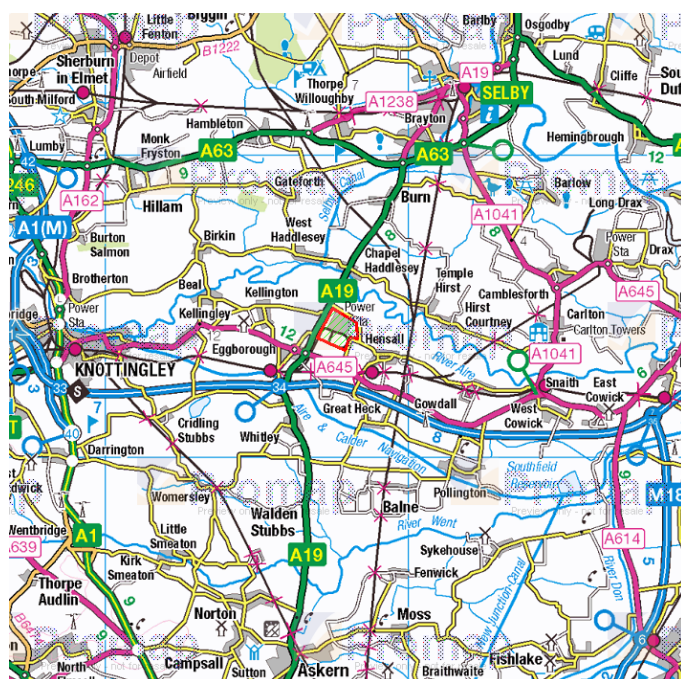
Biggin
Little Fenton
Barlby
Osgodby
Sherburn in Elmet
Depot
Airfield
B1222
Lund
Cliffe
South Milford
Thorpe Willoughby
A19
SELBY
A1238
Brayton
Lumby
Hambleton
Hemingbrough
Monk Fryston
A63
A63
12
42
246
9
Gateforth
Barlow
Long Drax
A162
Hillam
Selby Canal
Burn
A1041
8
A1(M)
West Haddlesey
Power Sta
Drax
Burton Salmon
Birkin
Chapel Haddlesey
Temple Hirst
4
Brotherton
Beal
Kellington
A19
Camblesforth
A645
Power Sta
Kellingley
Power Sta
Hirst Courtney
Carlton
Carlton Towers
12
Eggborough
Hensall
A1041
KNOTTINGLEY
A645
33
34
River Aire
Snaith
East Cowick
6
3
7
Great Heck
Gowdall
West Cowick
40
Cridling Stubbs
Whitley
Aire & Calder Navigation
8
Darrington
Southfield Reservoir
Womersley
Balne
Pollington
M18
Walden Stubbs
River Went
Little Smeaton
A1
A19
Sykehouse
A614
Wentbridge
A639
Kirk Smeaton
Fenwick
New Junction Canal
5
Thorpe Audlin
Norton
Moss
River Don
9
Campsall
Askern
Fishlake
6
Sutton
Braithwaite
North
Premier
Preview only - not for resale